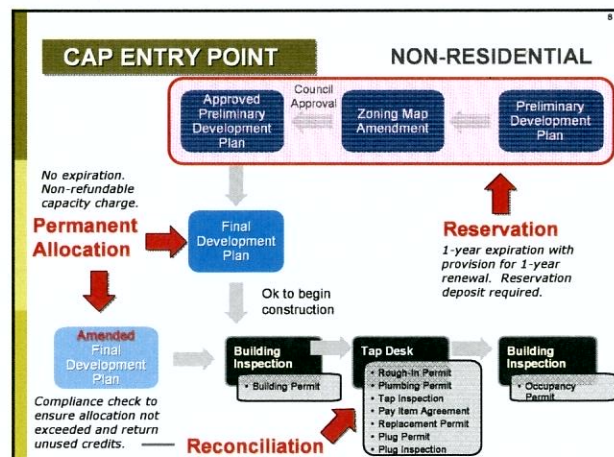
8

CAP ENTRY POINT

NON-RESIDENTIAL

Approved Preliminary Development Plan

Council Approval

Zoning Map Amendment

Preliminary Development Plan

No expiration. Non-refundable capacity charge.

Permanent Allocation

Final Development Plan

Reservation

1-year expiration with provision for 1-year renewal. Reservation deposit required.

Ok to begin construction

Amended Final Development Plan

Building Inspection

• Building Permit

Tap Desk

• Rough-In Permit
• Plumbing Permit
• Tap Inspection
• Pay Item Agreement
• Replacement Permit
• Plug Permit
• Plug Inspection

Building Inspection

• Occupancy Permit

Compliance check to ensure allocation not exceeded and return unused credits.

Reconciliation